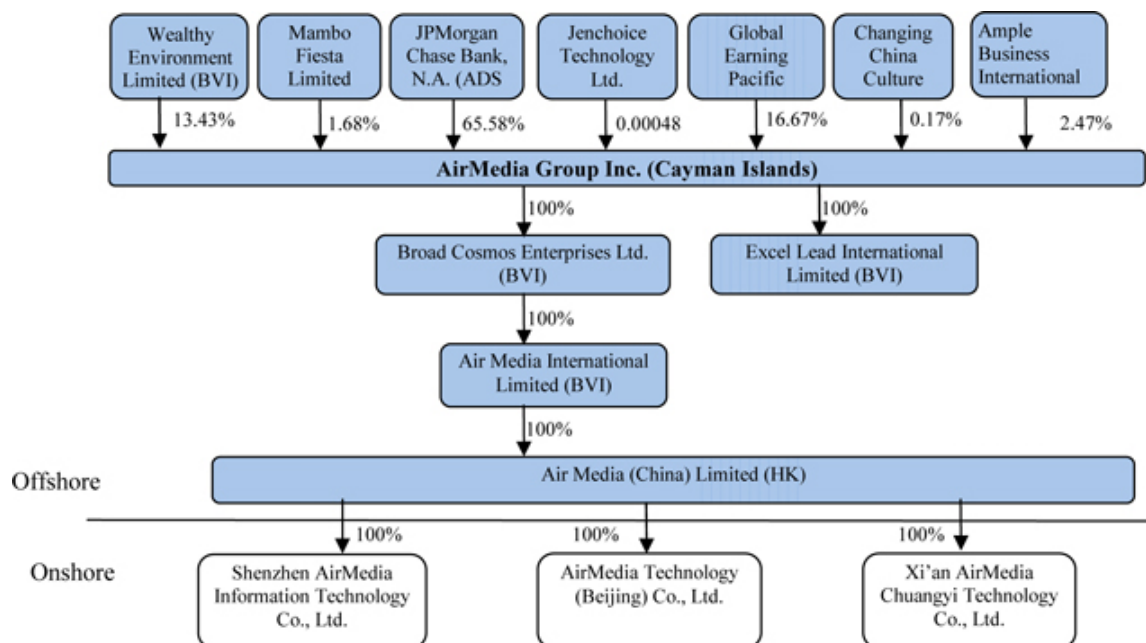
Wealthy Environment Limited (BVI)

Mambo Fiesta Limited

JPMorgan Chase Bank, N.A. (ADS

Jenchoice Technology Ltd.

Global Earning Pacific

Changing China Culture

Ample Business International

13.43%

1.68%

65.58%

0.00048

16.67%

0.17%

2.47%

AirMedia Group Inc. (Cayman Islands)

100%

100%

Broad Cosmos Enterprises Ltd. (BVI)

Excel Lead International Limited (BVI)

100%

Air Media International Limited (BVI)

100%

Offshore

Air Media (China) Limited (HK)

100%

100%

100%

Onshore

Shenzhen AirMedia Information Technology Co., Ltd.

AirMedia Technology (Beijing) Co., Ltd.

Xi'an AirMedia Chuangyi Technology Co., Ltd.